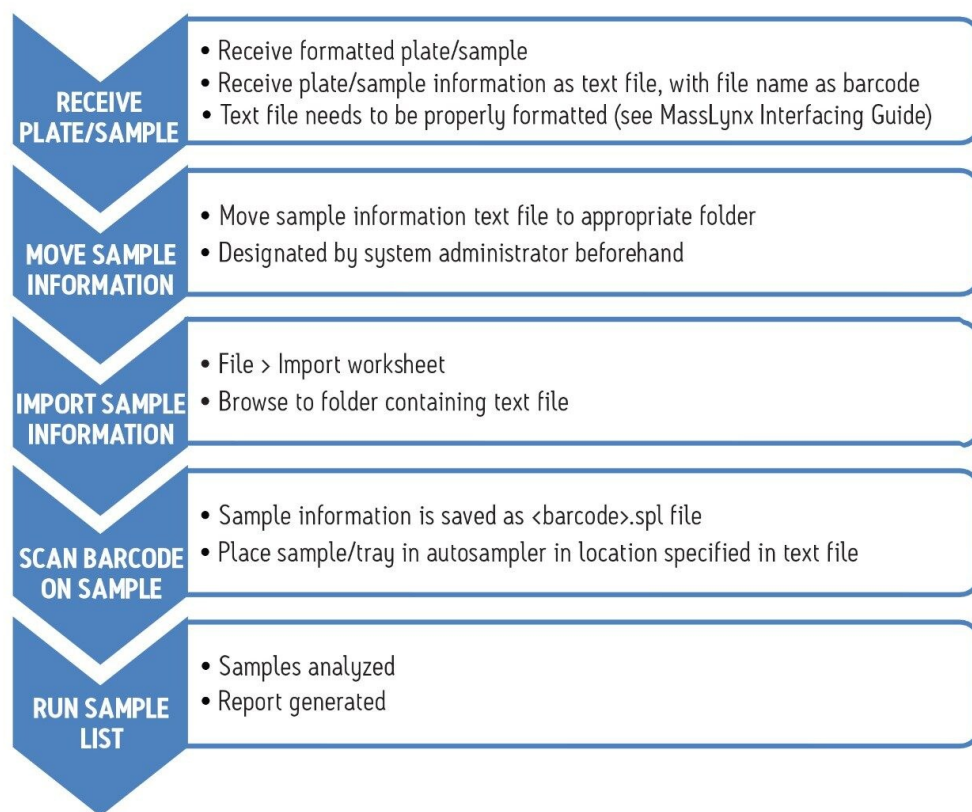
RECEIVE PLATE/SAMPLE

• Receive formatted plate/sample
• Receive plate/sample information as text file, with file name as barcode
• Text file needs to be properly formatted (see MassLynx Interfacing Guide)

MOVE SAMPLE INFORMATION

• Move sample information text file to appropriate folder
• Designated by system administrator beforehand

IMPORT SAMPLE INFORMATION

• File > Import worksheet
• Browse to folder containing text file

SCAN BARCODE ON SAMPLE

• Sample information is saved as <barcode>.spl file
• Place sample/tray in autosampler in location specified in text file

RUN SAMPLE LIST

• Samples analyzed
• Report generated